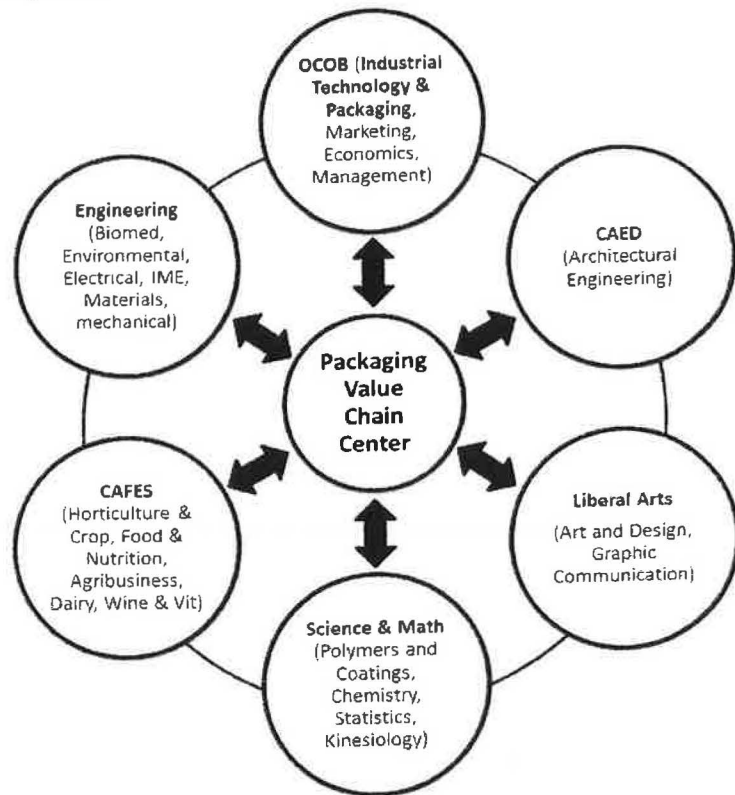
OCOB (Industrial Technology & Packaging, Marketing, Economics, Management)

Engineering (Biomed, Environmental, Electrical, IME, Materials, mechanical)

CAED (Architectural Engineering)

Packaging Value Chain Center

CAFES (Horticulture & Crop, Food & Nutrition, Agribusiness, Dairy, Wine & Vit)

Liberal Arts (Art and Design, Graphic Communication)

Science & Math (Polymers and Coatings, Chemistry, Statistics, Kinesiology)